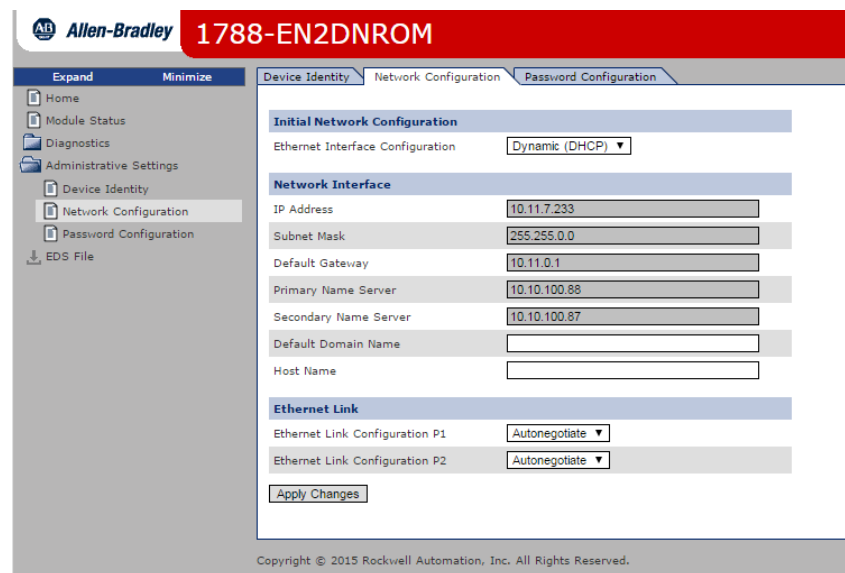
AB Allen-Bradley 1788-EN2DNROM

Expand Minimize

Home
Module Status
Diagnostics
Administrative Settings
Device Identity
Network Configuration
Password Configuration
EDS File

Device Identity | Network Configuration | Password Configuration

| Initial Network Configuration | |
|---|---|
| Ethernet Interface Configuration | Dynamic (DHCP) ▼ |

| Network Interface | |
|---|---|
| IP Address | 10.11.7.233 |
| Subnet Mask | 255.255.0.0 |
| Default Gateway | 10.11.0.1 |
| Primary Name Server | 10.10.100.88 |
| Secondary Name Server | 10.10.100.87 |
| Default Domain Name | |
| Host Name | |

| Ethernet Link | |
|---|---|
| Ethernet Link Configuration P1 | Autonegotiate ▼ |
| Ethernet Link Configuration P2 | Autonegotiate ▼ |

Apply Changes

Copyright © 2015 Rockwell Automation, Inc. All Rights Reserved.